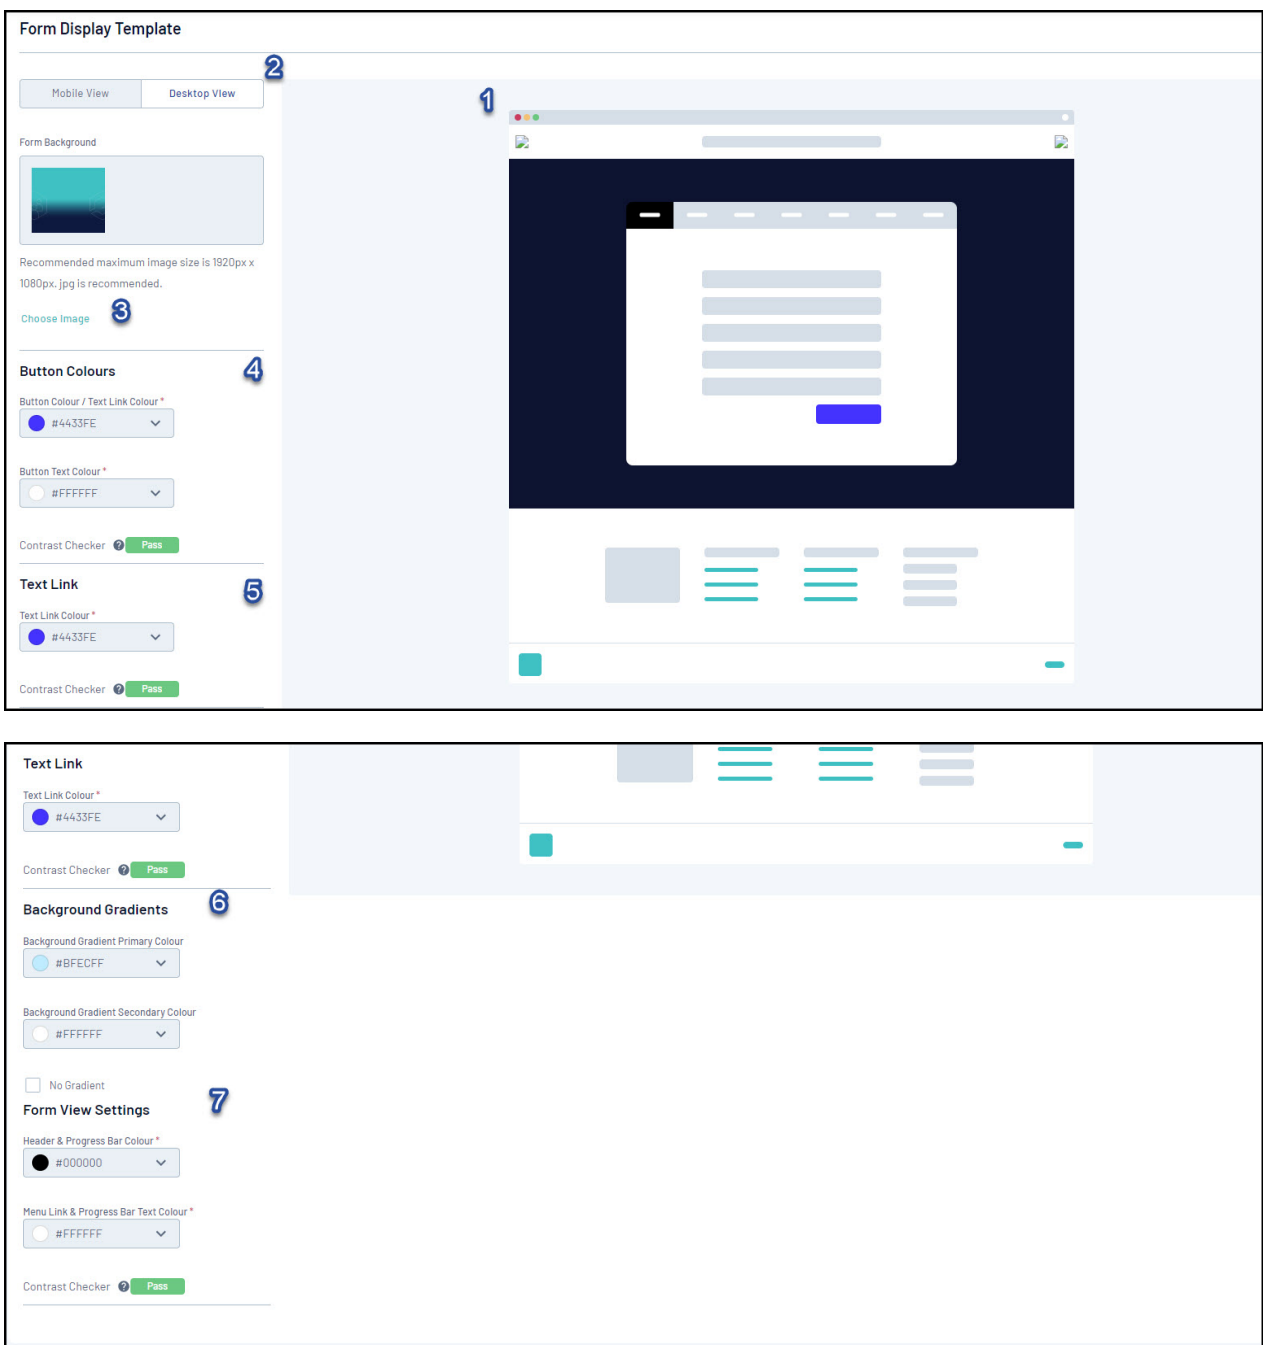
Form Display Template

2

Mobile View | Desktop View

1

Form Background

Recommended maximum image size is 1920px x 1080px. jpg is recommended.

Choose Image 3

Button Colours 4

Button Colour / Text Link Colour *
#4433FE

Button Text Colour *
#FFFFFF

Contrast Checker Pass

Text Link 5

Text Link Colour *
#4433FE

Contrast Checker Pass

Text Link

Text Link Colour *
#4433FE

Contrast Checker Pass

Background Gradients 6

Background Gradient Primary Colour
#BFECFF

Background Gradient Secondary Colour
#FFFFFF

No Gradient

Form View Settings 7

Header & Progress Bar Colour *
#000000

Menu Link & Progress Bar Text Colour *
#FFFFFF

Contrast Checker Pass